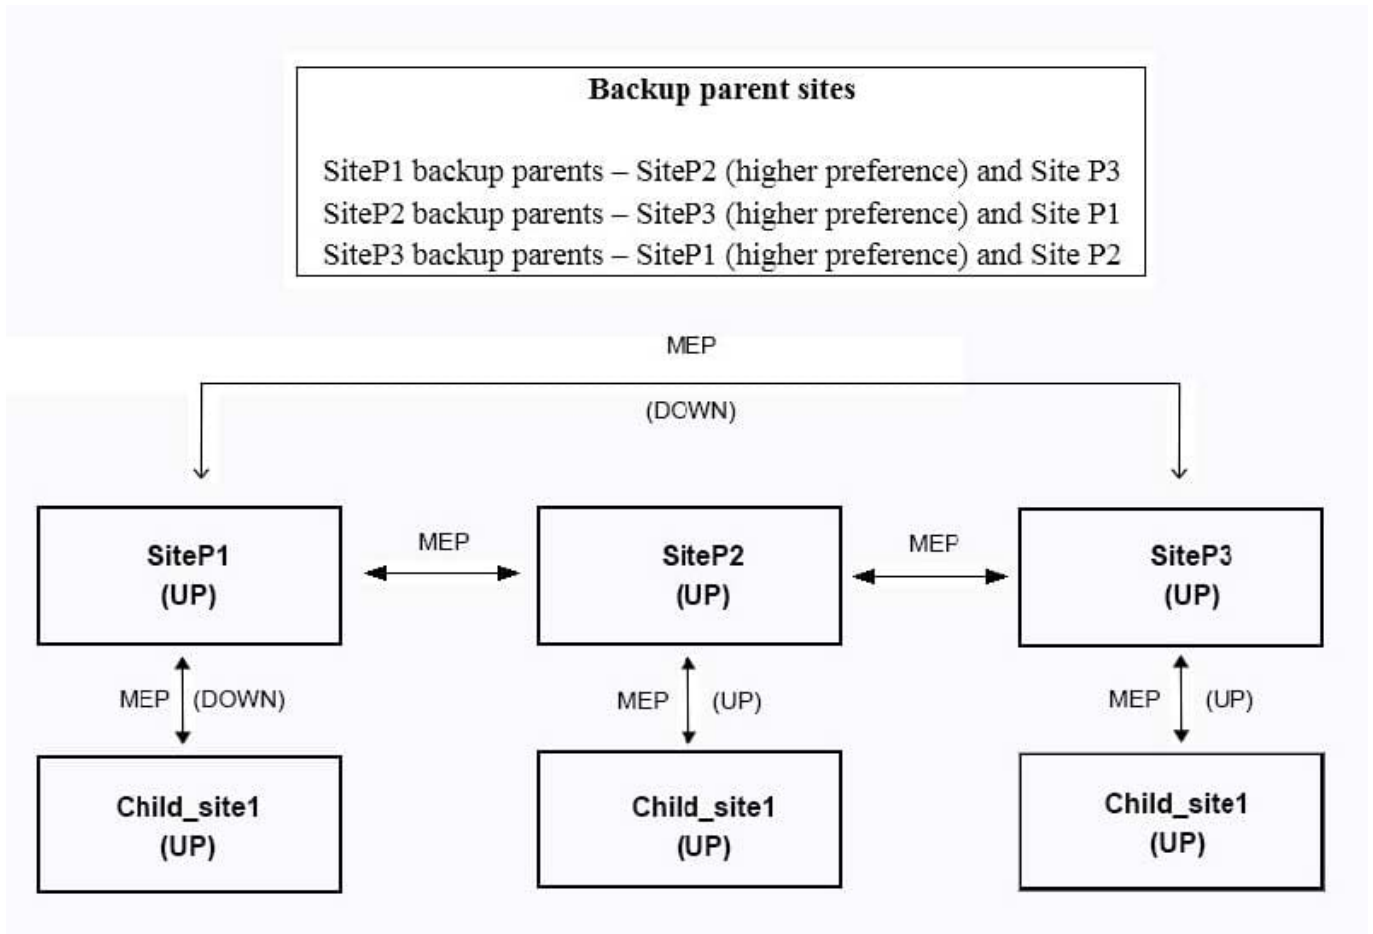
Backup parent sites

SiteP1 backup parents – SiteP2 (higher preference) and Site P3
SiteP2 backup parents – SiteP3 (higher preference) and Site P1
SiteP3 backup parents – SiteP1 (higher preference) and Site P2

MEP
(DOWN)

SiteP1
(UP)

MEP

SiteP2
(UP)

MEP

SiteP3
(UP)

MEP (DOWN)

MEP (UP)

MEP (UP)

Child_site1
(UP)

Child_site1
(UP)

Child_site1
(UP)